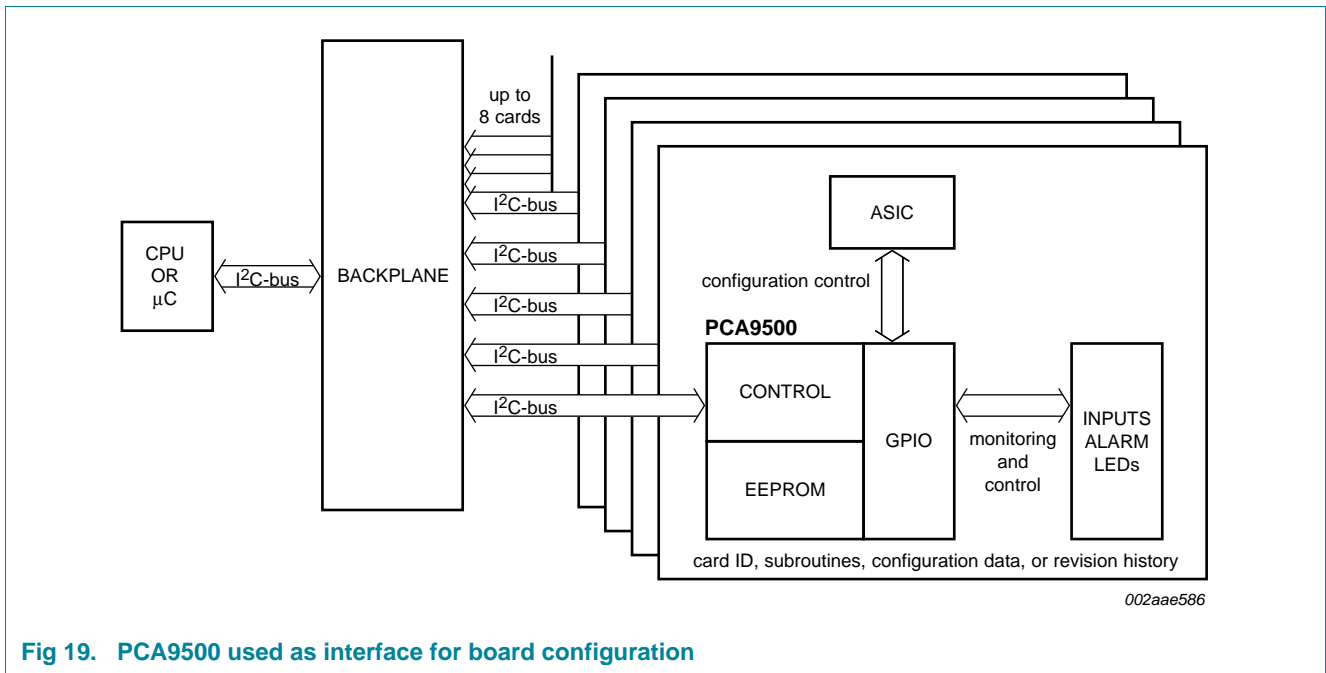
up to 8 cards

CPU OR $\mu$C

$I^2C$-bus

BACKPLANE

$I^2C$-bus

$I^2C$-bus

$I^2C$-bus

$I^2C$-bus

$I^2C$-bus

ASIC

configuration control

PCA9500

CONTROL

EEPROM

GPIO

monitoring and control

INPUTS ALARM LEDs

card ID, subroutines, configuration data, or revision history

002aae586

Fig 19. PCA9500 used as interface for board configuration